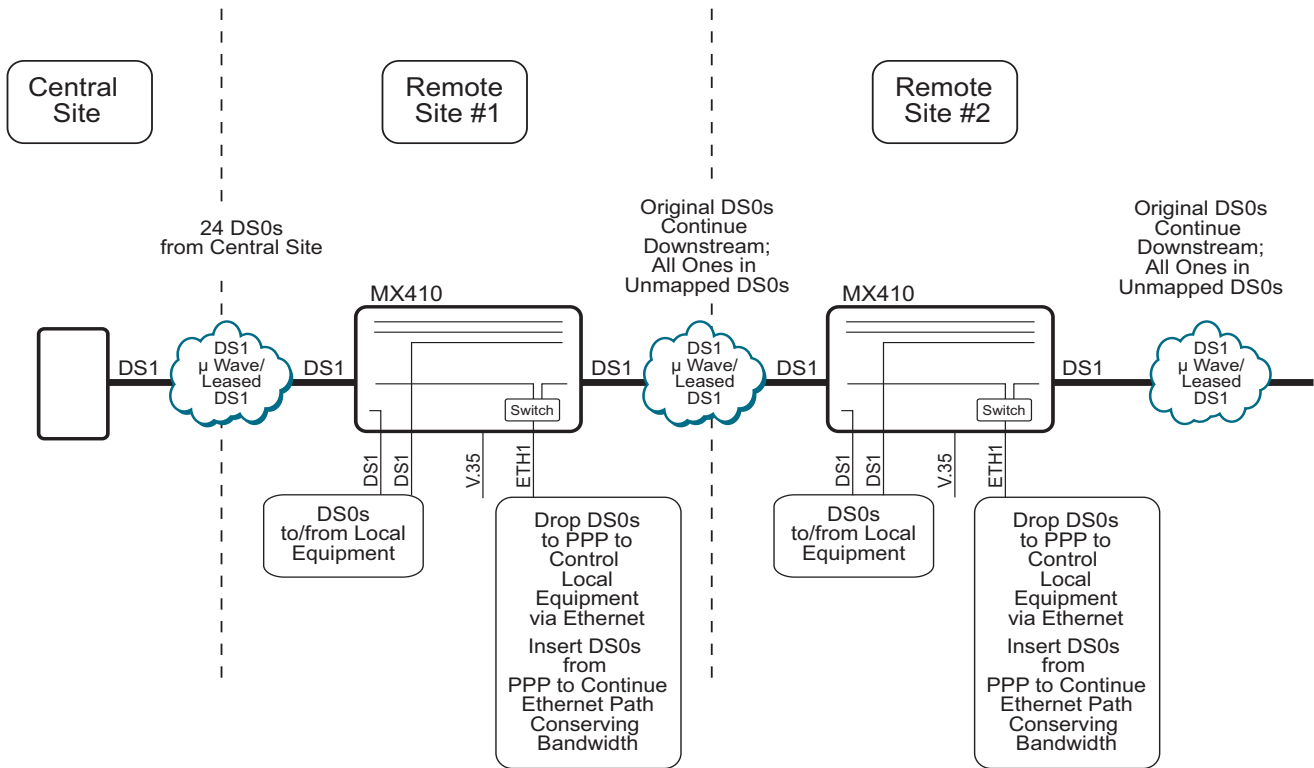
Central Site

Remote Site #1

Remote Site #2

24 DS0s from Central Site

Original DS0s Continue Downstream; All Ones in Unmapped DS0s

Original DS0s Continue Downstream; All Ones in Unmapped DS0s

MX410

MX410

DS1

DS1 μ Wave/ Leased DS1

DS1

DS1

DS1 μ Wave/ Leased DS1

DS1

DS1

DS1 μ Wave/ Leased DS1

Switch

Switch

DS1

DS1

V.35

ETH1

DS1

DS1

V.35

ETH1

DS0s to/from Local Equipment

Drop DS0s to PPP to Control Local Equipment via Ethernet

Insert DS0s from PPP to Continue Ethernet Path Conserving Bandwidth

DS0s to/from Local Equipment

Drop DS0s to PPP to Control Local Equipment via Ethernet

Insert DS0s from PPP to Continue Ethernet Path Conserving Bandwidth